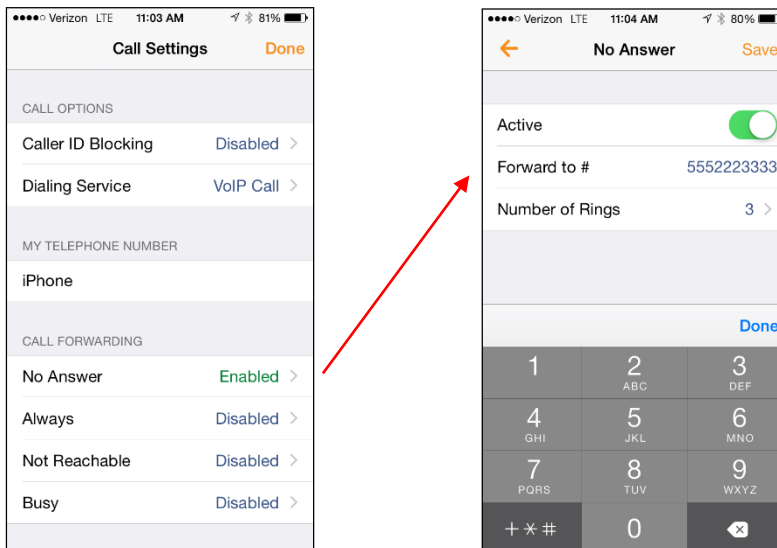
●●●●○ Verizon LTE 11:03 AM 81%
Call Settings Done

CALL OPTIONS
Caller ID Blocking Disabled
Dialing Service VoIP Call

MY TELEPHONE NUMBER
iPhone

CALL FORWARDING
No Answer Enabled
Always Disabled
Not Reachable Disabled
Busy Disabled

●●●●○ Verizon LTE 11:04 AM 80%
No Answer Save
Active
Forward to # 5552223333
Number of Rings 3

Done

| 1 | 2 ABC | 3 DEF |
|---|---|---|
| 4 GHI | 5 JKL | 6 MNO |
| 7 PQRS | 8 TUV | 9 WXYZ |
| + ✻ # | 0 | |